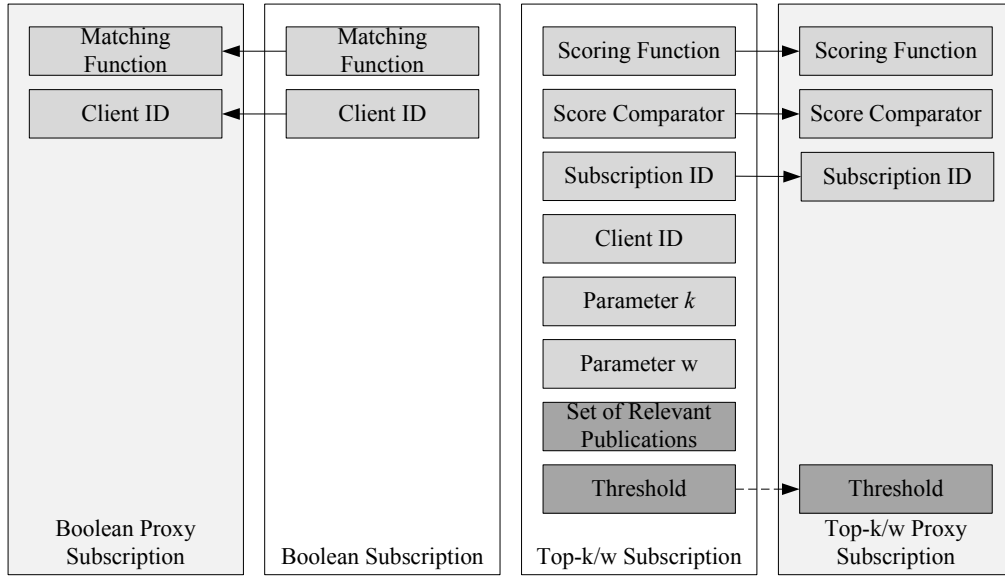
Matching Function

Client ID

Boolean Proxy Subscription

Matching Function

Client ID

Boolean Subscription

Scoring Function

Score Comparator

Subscription ID

Client ID

Parameter $k$

Parameter w

Set of Relevant Publications

Threshold

Top-k/w Subscription

Scoring Function

Score Comparator

Subscription ID

Threshold

Top-k/w Proxy Subscription